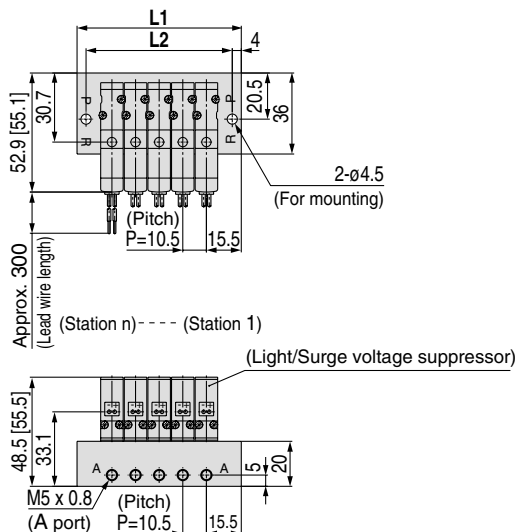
L1
L2
4
52.9 [55.1]
30.7
P
R
P
R
20.5
36
2-ø4.5
(For mounting)
(Pitch)
P=10.5
15.5
Approx. 300
(Lead wire length)
(Station n) - - - - (Station 1)
(Light/Surge voltage suppressor)
48.5 [55.5]
33.1
A
A
5
20
M5 x 0.8
(A port)
(Pitch)
P=10.5
15.5